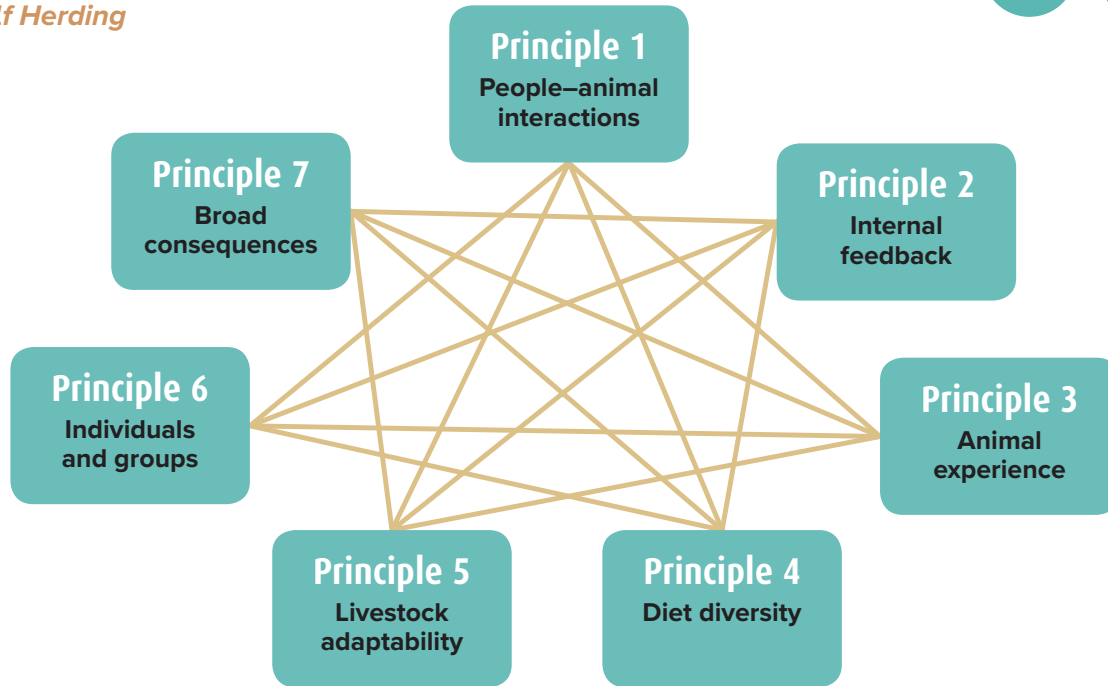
lf Herding

Principle 1
People–animal interactions

Principle 2
Internal feedback

Principle 3
Animal experience

Principle 4
Diet diversity

Principle 5
Livestock adaptability

Principle 6
Individuals and groups

Principle 7
Broad consequences